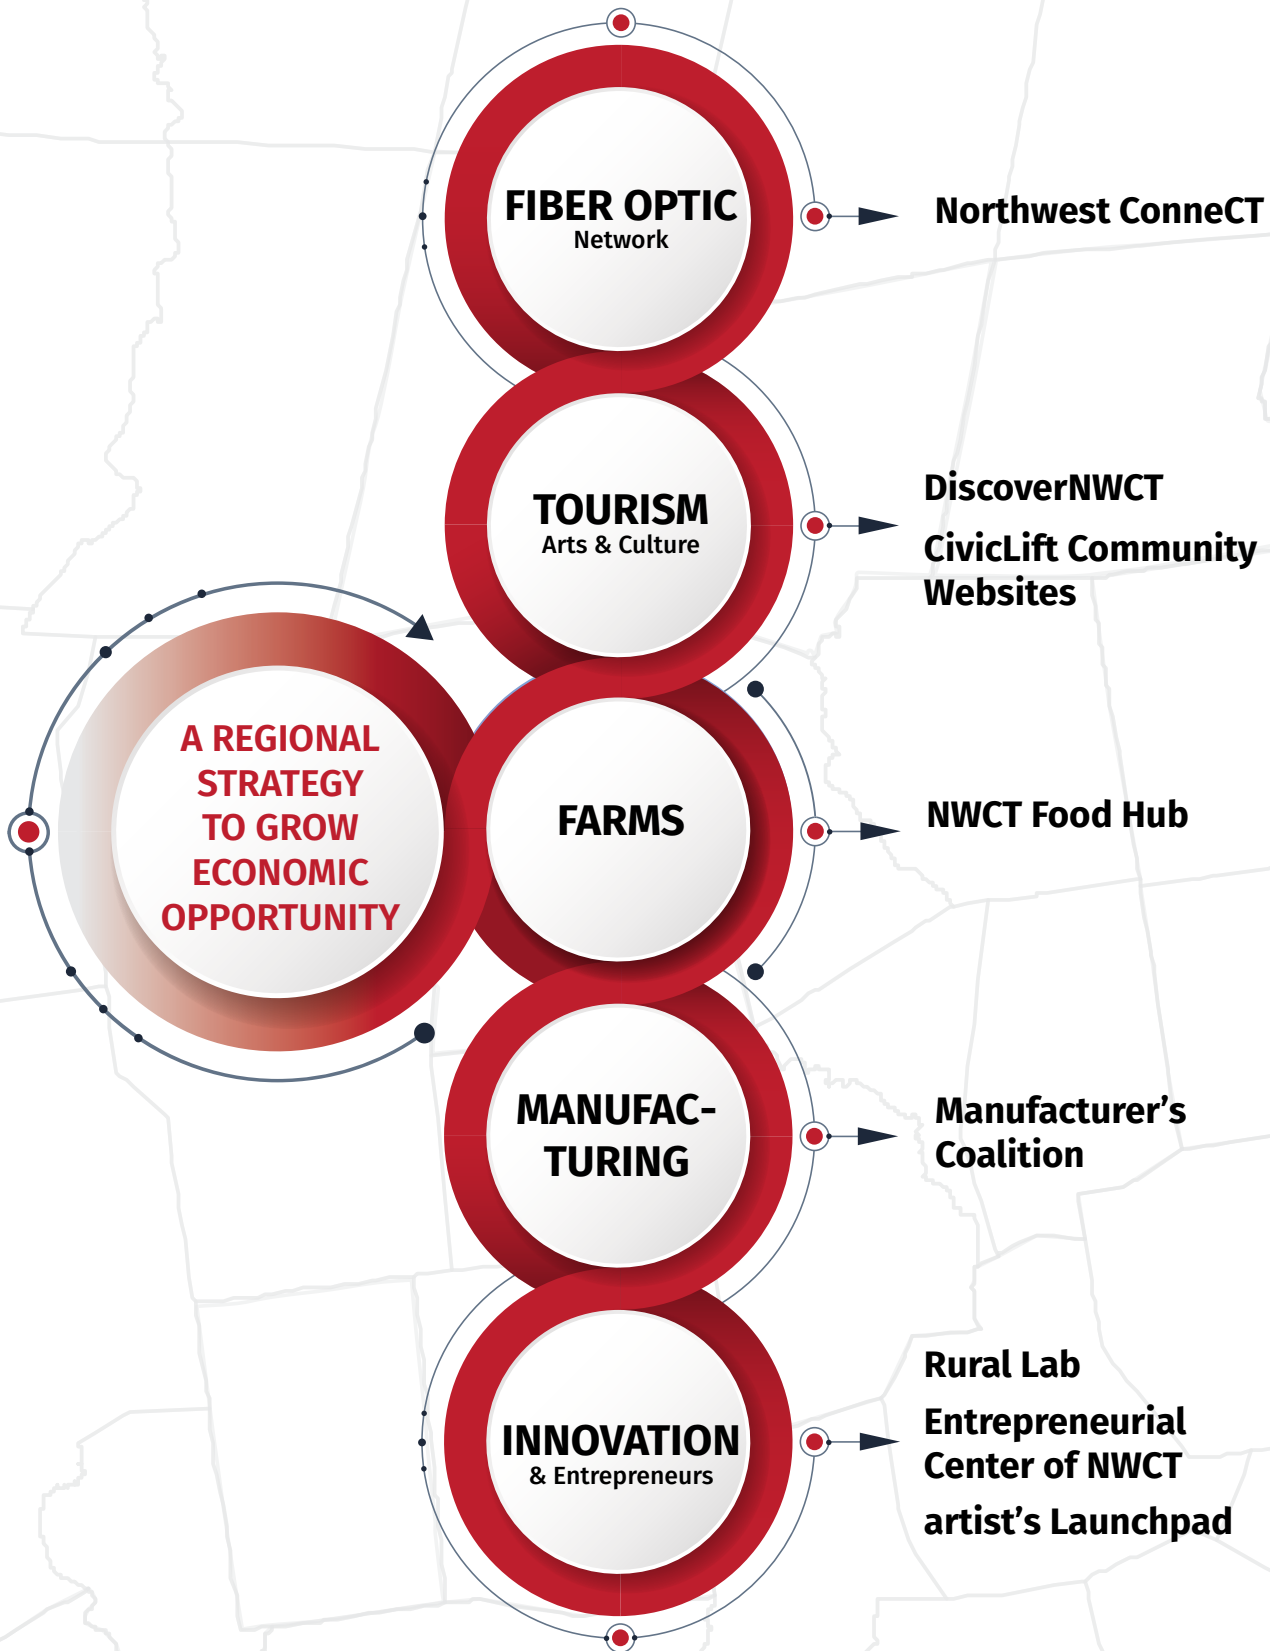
FIBER OPTIC
Network

Northwest ConneCT

TOURISM
Arts & Culture

DiscoverNWCT

CivicLift Community Websites

A REGIONAL STRATEGY TO GROW ECONOMIC OPPORTUNITY

FARMS

NWCT Food Hub

MANUFAC-TURING

Manufacturer's Coalition

INNOVATION
& Entrepreneurs

Rural Lab

Entrepreneurial Center of NWCT

artist's Launchpad